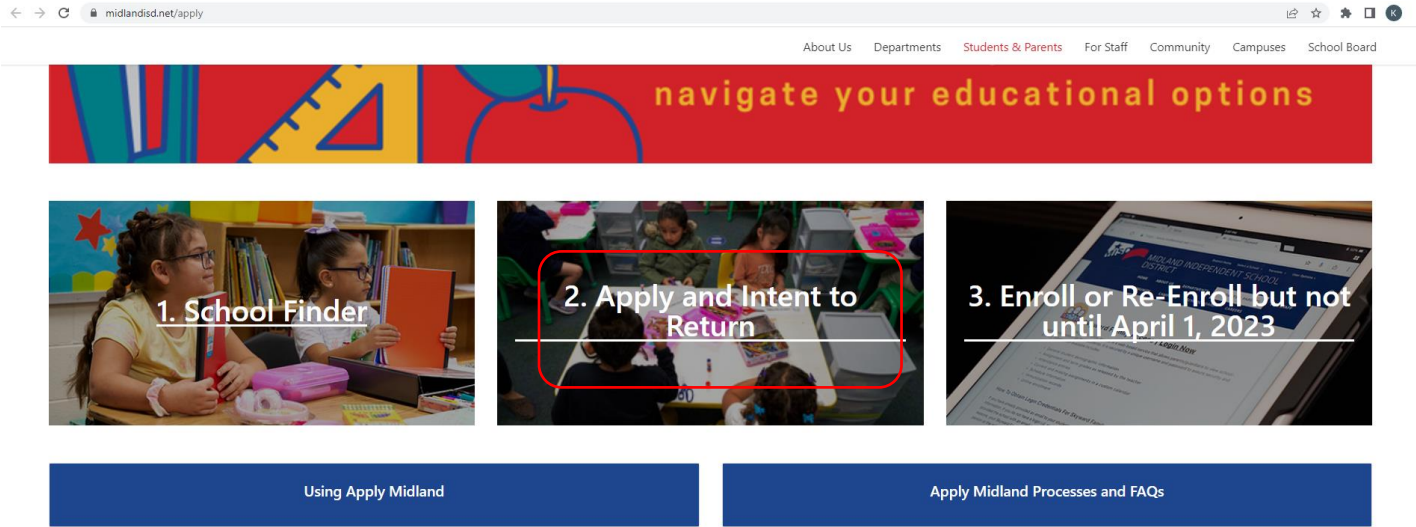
midlandisd.net/apply

About Us Departments Students & Parents For Staff Community Campuses School Board

navigate your educational options

1. School Finder

2. Apply and Intent to Return

3. Enroll or Re-Enroll but not until April 1, 2023

Using Apply Midland

Apply Midland Processes and FAQs